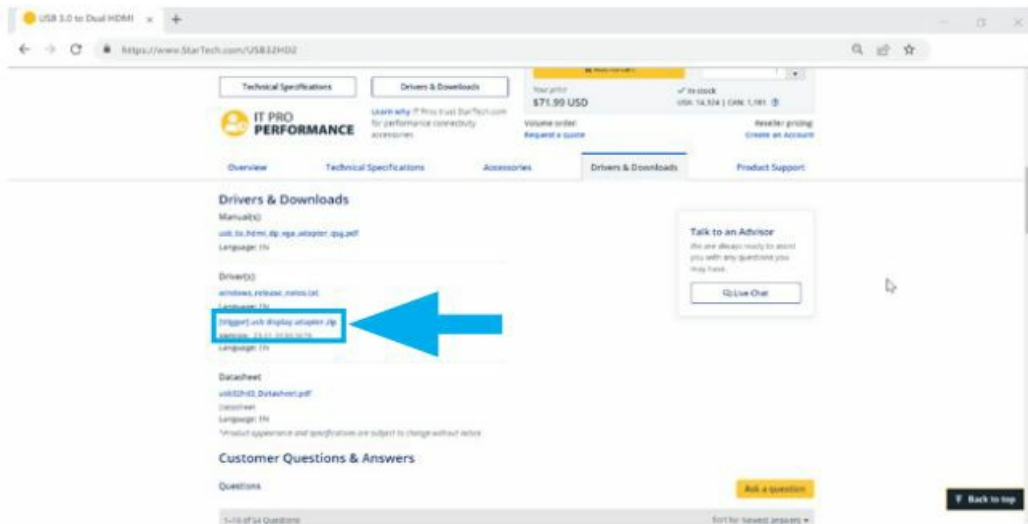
USB 3.0 to Dual HDMI ×

https://www.StarTech.com/USB32HD2

Technical Specifications

Drivers & Downloads

IT PRO PERFORMANCE

Learn why IT Pros trust StarTech.com for performance connectivity accessories

Your price
$71.99 USD

✓ In stock
USA: 14,324 | CAN: 1,181

Volume order
Request a quote

Reseller pricing
Create an Account

Overview

Technical Specifications

Accessories

Drivers & Downloads

Product Support

Drivers & Downloads

Manual(s)

usb_to_hdmi_dp_vga_adapter_qsg.pdf

Language: EN

Driver(s)

windows_release_notes.txt

Language: EN

[trigger] usb display adapter.zip

Version: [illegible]

Language: EN

Datasheet

usb32hd2_Datasheet.pdf

Datasheet

Language: EN

*Product appearance and specifications are subject to change without notice

Talk to an Advisor

We are always ready to assist you with any questions you may have.

Live Chat

Customer Questions & Answers

Questions

Ask a question

1-10 of 54 Questions

Sort by: Newest answers

Back to top